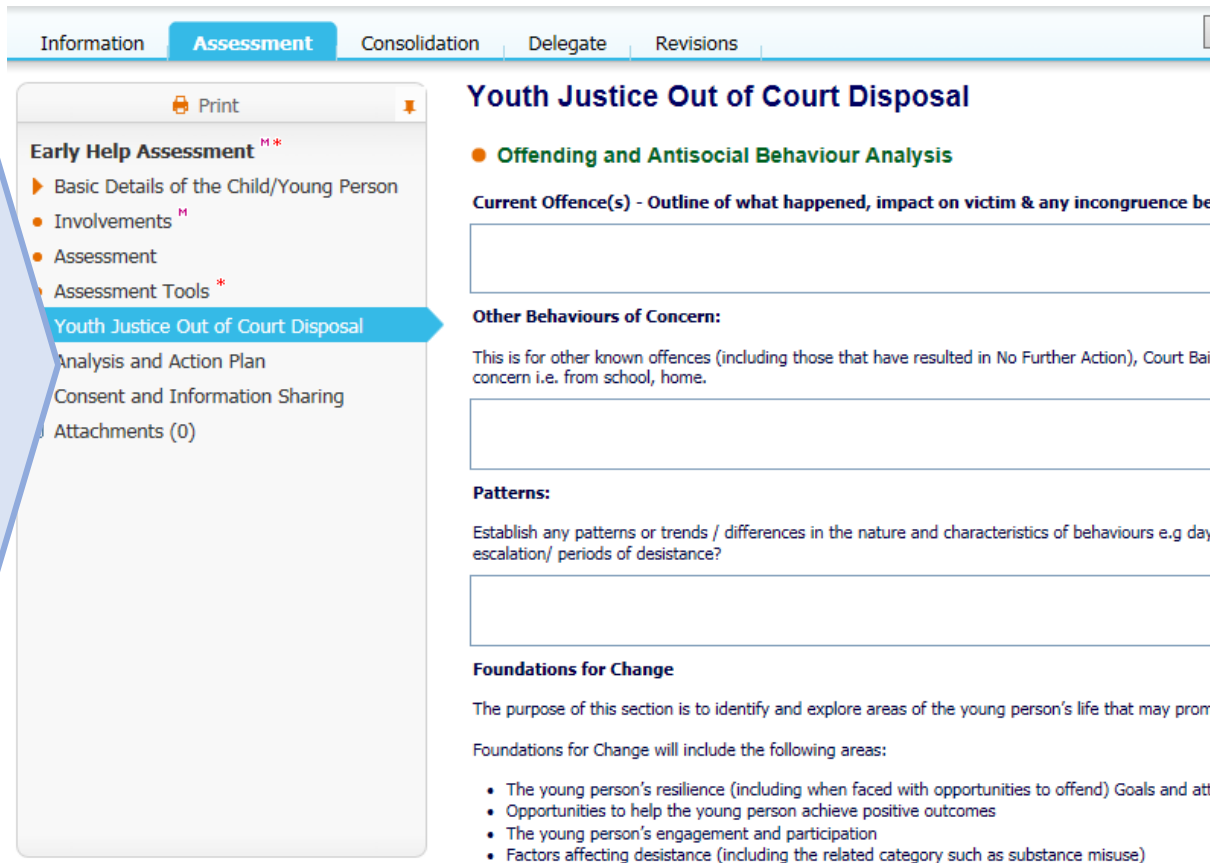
Information | Assessment | Consolidation | Delegate | Revisions

Print

Early Help Assessment M *

Basic Details of the Child/Young Person

Involvements M

Assessment

Assessment Tools *

Youth Justice Out of Court Disposal

Analysis and Action Plan

Consent and Information Sharing

Attachments (0)

Youth Justice Out of Court Disposal

Offending and Antisocial Behaviour Analysis

Current Offence(s) - Outline of what happened, impact on victim & any incongruence be

Other Behaviours of Concern:

This is for other known offences (including those that have resulted in No Further Action), Court Bai concern i.e. from school, home.

Patterns:

Establish any patterns or trends / differences in the nature and characteristics of behaviours e.g day escalation/ periods of desistance?

Foundations for Change

The purpose of this section is to identify and explore areas of the young person's life that may prom

Foundations for Change will include the following areas:

- The young person's resilience (including when faced with opportunities to offend) Goals and att
- Opportunities to help the young person achieve positive outcomes
- The young person's engagement and participation
- Factors affecting desistance (including the related category such as substance misuse)